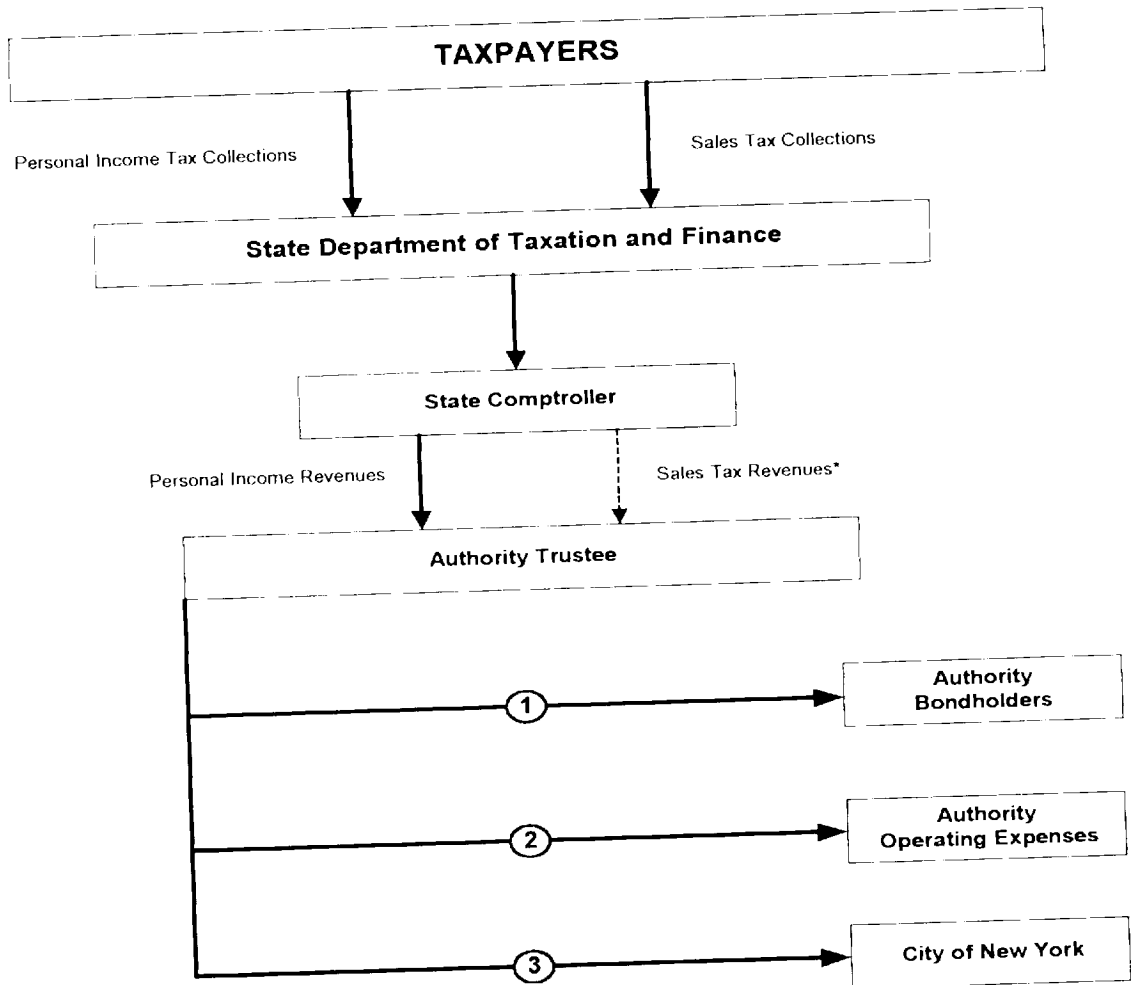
TAXPAYERS

Personal Income Tax Collections

Sales Tax Collections

State Department of Taxation and Finance

State Comptroller

Personal Income Revenues

Sales Tax Revenues*

Authority Trustee

1

Authority Bondholders

2

Authority Operating Expenses

3

City of New York